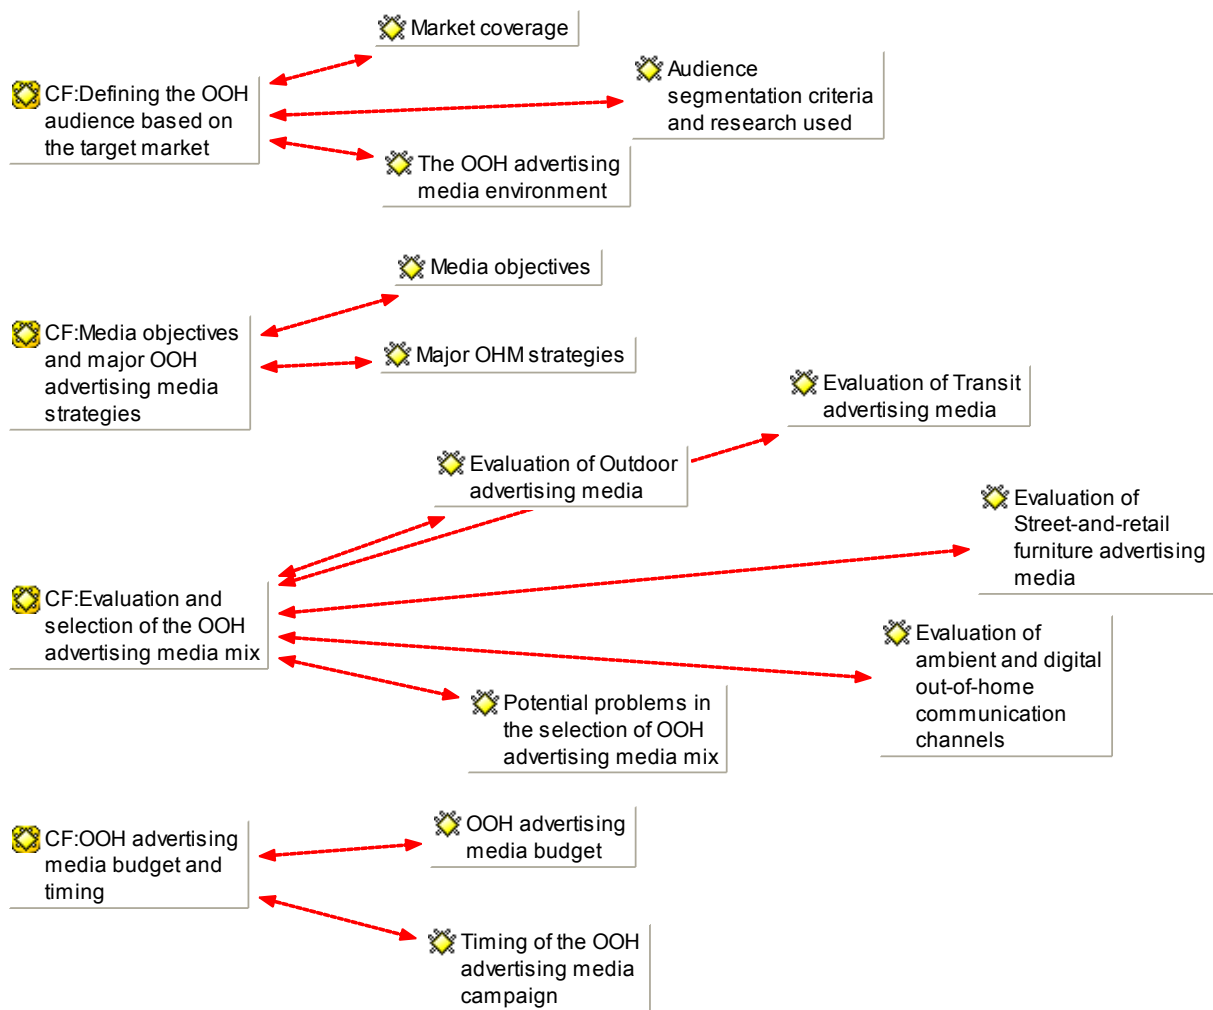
Market coverage

CF:Defining the OOH audience based on the target market

Audience segmentation criteria and research used

The OOH advertising media environment

Media objectives

CF:Media objectives and major OOH advertising media strategies

Major OHM strategies

Evaluation of Transit advertising media

Evaluation of Outdoor advertising media

Evaluation of Street-and-retail furniture advertising media

CF:Evaluation and selection of the OOH advertising media mix

Evaluation of ambient and digital out-of-home communication channels

Potential problems in the selection of OOH advertising media mix

CF:OOH advertising media budget and timing

OOH advertising media budget

Timing of the OOH advertising media campaign